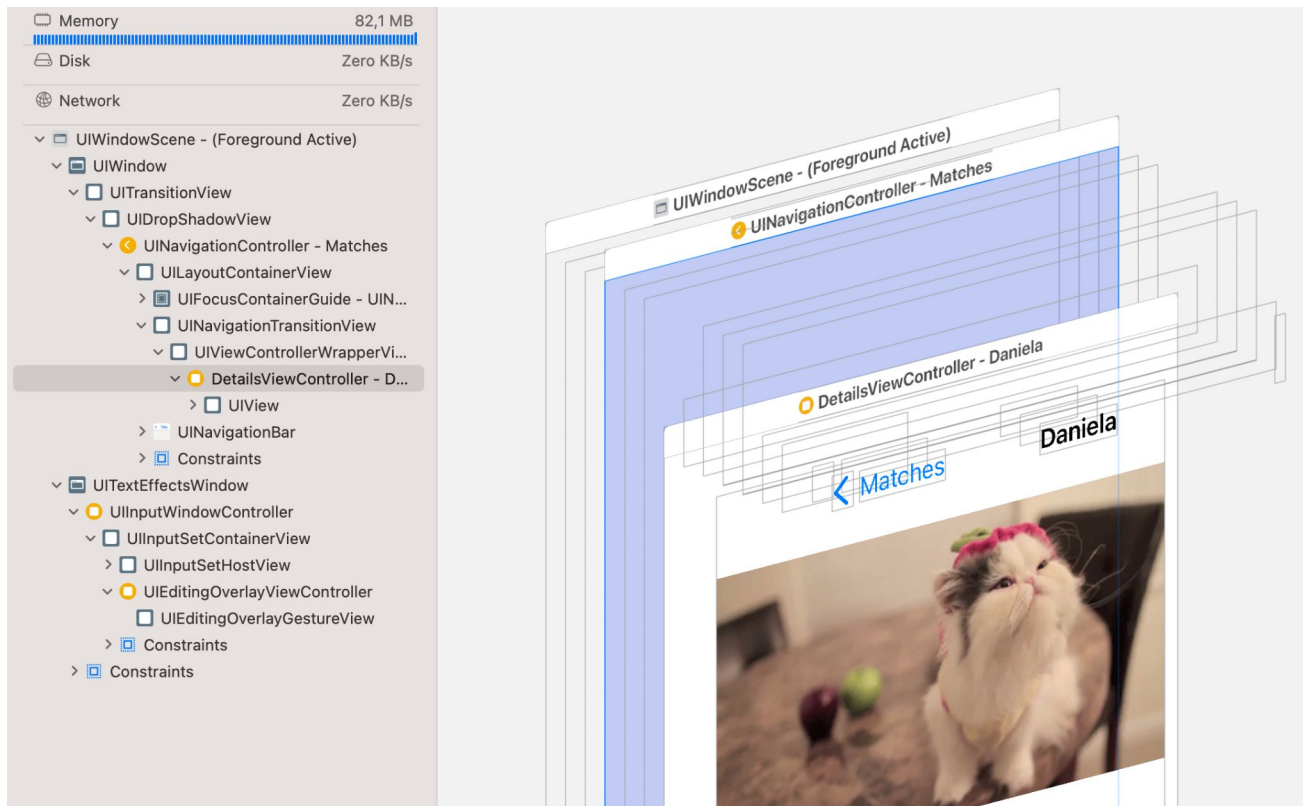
Memory 82,1 MB
Disk Zero KB/s
Network Zero KB/s
UIWindowScene - (Foreground Active)
UIWindow
UITransitionView
UIDropShadowView
UINavigationController - Matches
UILayoutContainerView
UIFocusContainerGuide - UIN...
UINavigationTransitionView
UIViewControllerWrapperVi...
DetailsViewController - D...
UIView
UINavigationBar
Constraints
UITextEffectsWindow
UIInputWindowController
UIInputSetContainerView
UIInputSetHostView
UIEditingOverlayViewController
UIEditingOverlayGestureView
Constraints
Constraints

UIWindowScene - (Foreground Active)
UINavigationController - Matches
DetailsViewController - Daniela
Daniela
Matches